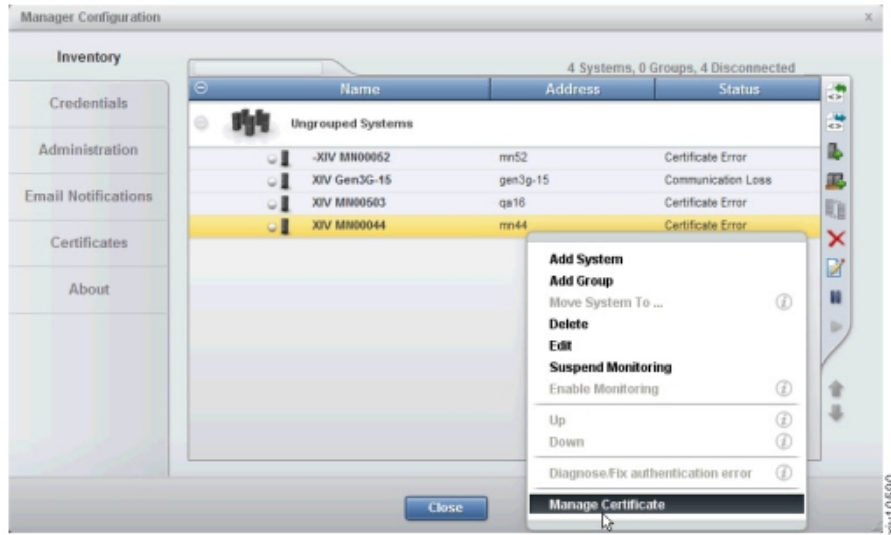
Manager Configuration

x

Inventory

Credentials

Administration

Email Notifications

Certificates

About

4 Systems, 0 Groups, 4 Disconnected

| Name | Address | Status |
|---|---|---|
| Ungrouped Systems | | |
| -XIV MN00052 | mn52 | Certificate Error |
| XIV Gen3G-15 | gen3g-15 | Communication Loss |
| XIV MN00503 | qa16 | Certificate Error |
| XIV MN00044 | mn44 | Certificate Error |

Add System
Add Group
Move System To ...
Delete
Edit
Suspend Monitoring
Enable Monitoring
Up
Down
Diagnose/Fix authentication error
Manage Certificate

Close

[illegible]10590